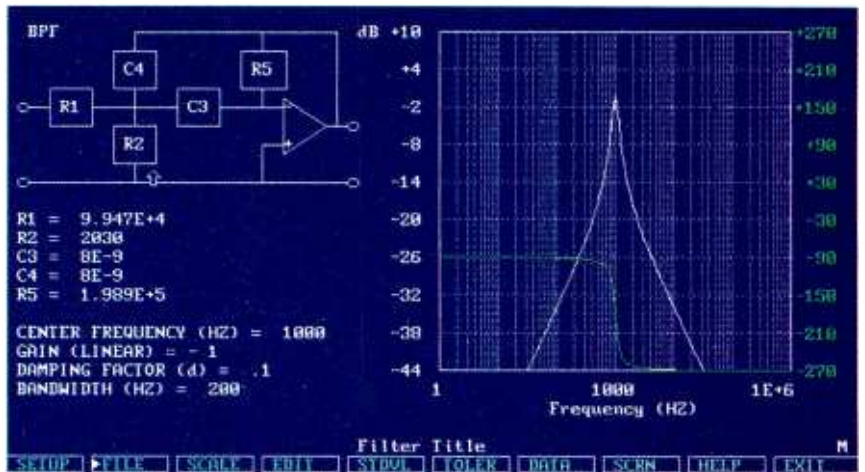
BPF

C4

R5

R1

C3

R2

R1 = 9.947E+4
R2 = 2030
C3 = 8E-9
C4 = 8E-9
R5 = 1.989E+5

CENTER FREQUENCY (HZ) = 1000
GAIN (LINEAR) = -1
DAMPING FACTOR (d) = .1
BANDWIDTH (HZ) = 200

dB +10
+4
-2
-8
-14
-20
-26
-32
-38
-44

+270
+210
+150
+90
+30
-30
-90
-150
-210
-270

1
1000
1E+6
Frequency (HZ)

Filter Title
M

SETUP
FILE
SCALE
EDIT
STDVL
TOLER
DATA
SCRN
HELP
EXIT